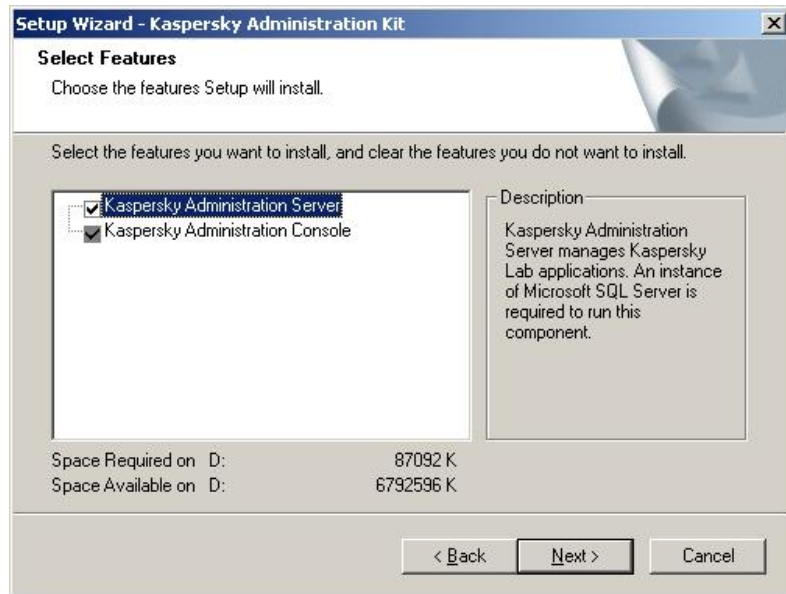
Setup Wizard - Kaspersky Administration Kit

Select Features

Choose the features Setup will install.

Select the features you want to install, and clear the features you do not want to install.

Kaspersky Administration Server
Kaspersky Administration Console

Description

Kaspersky Administration Server manages Kaspersky Lab applications. An instance of Microsoft SQL Server is required to run this component.

Space Required on D: 87092 K
Space Available on D: 6792596 K

< Back
Next >
Cancel